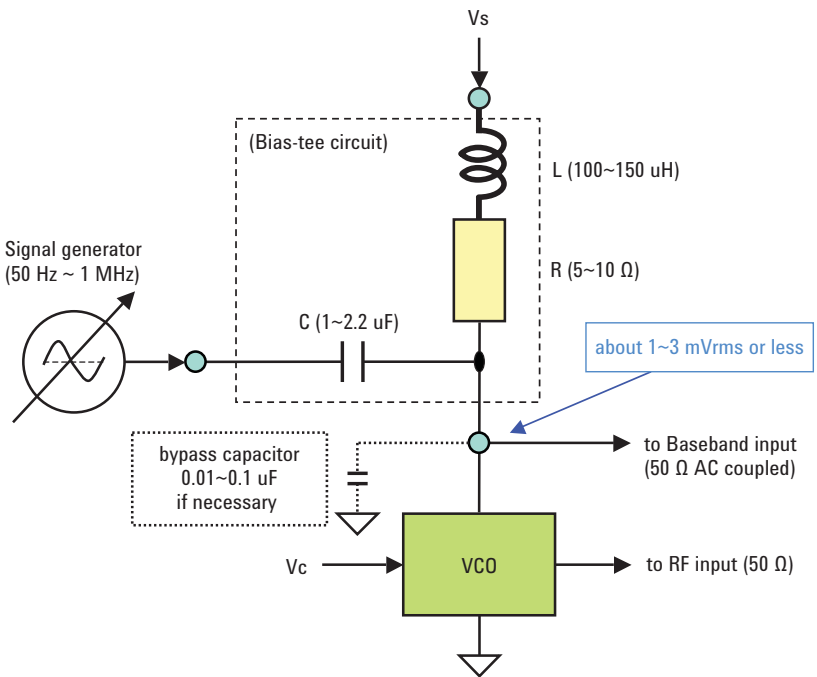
Vs

(Bias-tee circuit)

L (100~150 uH)

Signal generator
(50 Hz ~ 1 MHz)

R (5~10 Ω)

C (1~2.2 uF)

about 1~3 mVrms or less

bypass capacitor
0.01~0.1 uF
if necessary

to Baseband input
(50 Ω AC coupled)

Vc

VCO

to RF input (50 Ω)